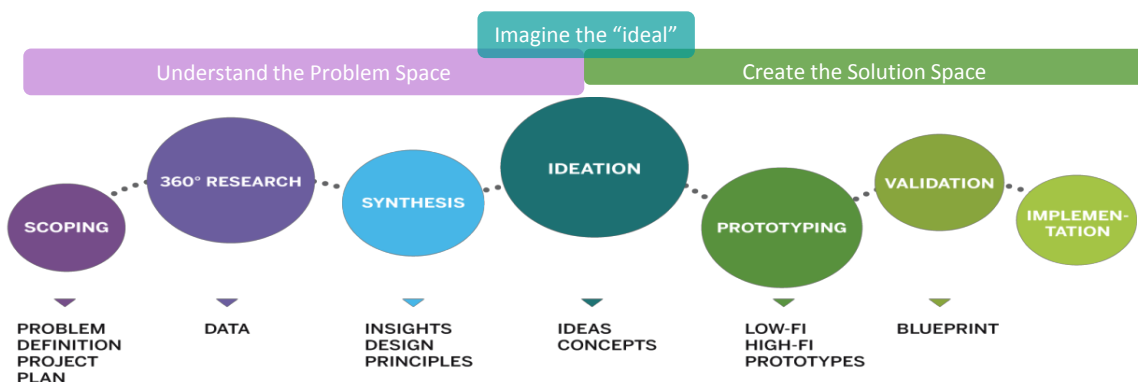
Imagine the "ideal"

Understand the Problem Space

Create the Solution Space

SCOPING

360° RESEARCH

SYNTHESIS

IDEATION

PROTOTYPING

VALIDATION

IMPLEMENTATION

PROBLEM DEFINITION PROJECT PLAN

DATA

INSIGHTS DESIGN PRINCIPLES

IDEAS CONCEPTS

LOW-FI HIGH-FI PROTOTYPES

BLUEPRINT